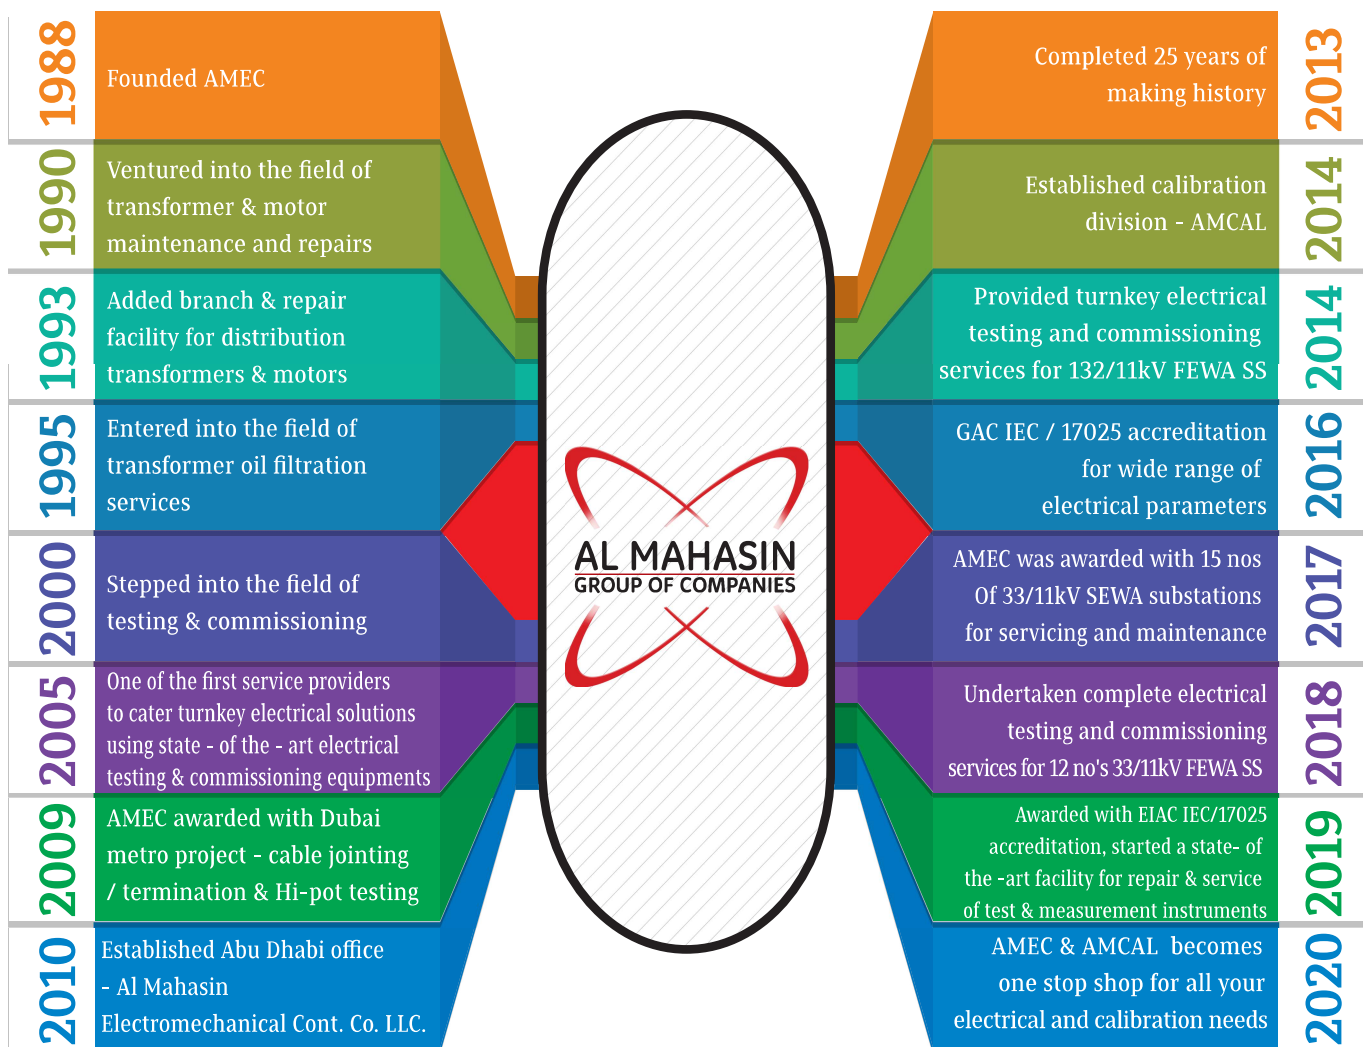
1988
Founded AMEC

1990
Ventured into the field of transformer & motor maintenance and repairs

1993
Added branch & repair facility for distribution transformers & motors

1995
Entered into the field of transformer oil filtration services

2000
Stepped into the field of testing & commissioning

2005
One of the first service providers to cater turnkey electrical solutions using state - of the - art electrical testing & commissioning equipments

2009
AMEC awarded with Dubai metro project - cable jointing / termination & Hi-pot testing

2010
Established Abu Dhabi office - Al Mahasin Electromechanical Cont. Co. LLC.

AL MAHASIN
GROUP OF COMPANIES

2013
Completed 25 years of making history

2014
Established calibration division - AMCAL

2014
Provided turnkey electrical testing and commissioning services for 132/11kV FEWA SS

2016
GAC IEC / 17025 accreditation for wide range of electrical parameters

2017
AMEC was awarded with 15 nos Of 33/11kV SEWA substations for servicing and maintenance

2018
Undertaken complete electrical testing and commissioning services for 12 no's 33/11kV FEWA SS

2019
Awarded with EIAC IEC/17025 accreditation, started a state- of the -art facility for repair & service of test & measurement instruments

2020
AMEC & AMCAL becomes one stop shop for all your electrical and calibration needs